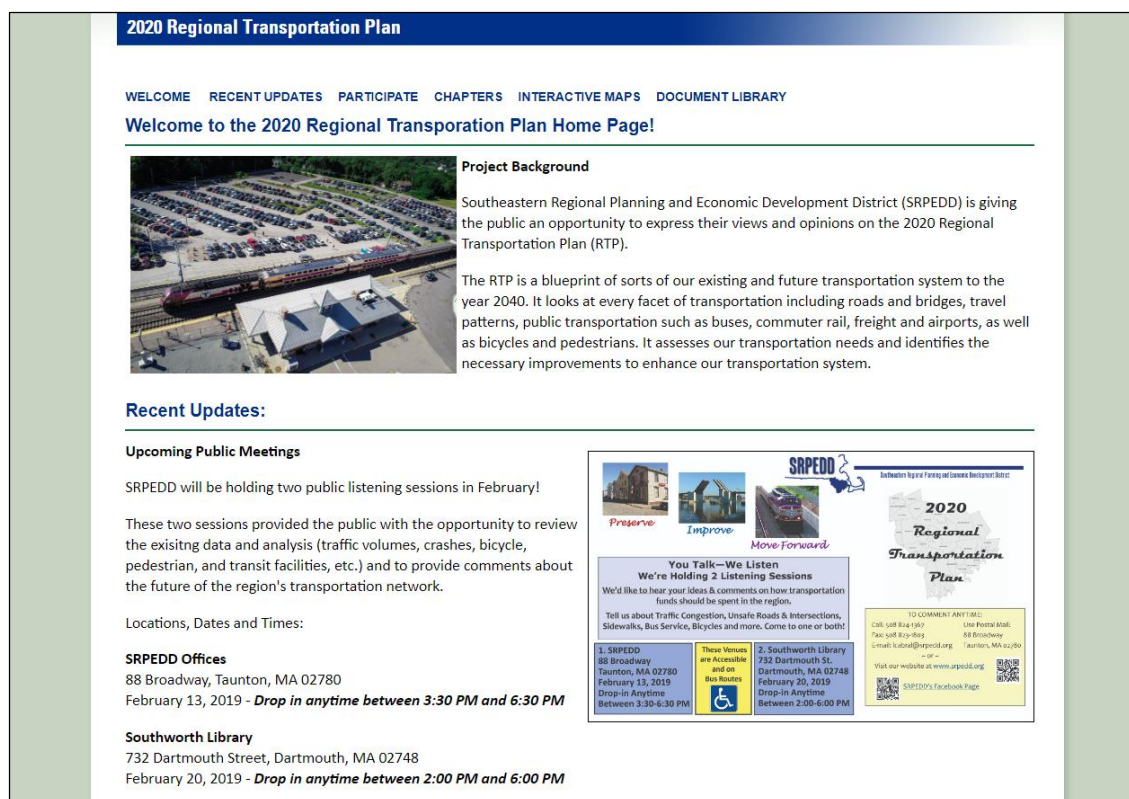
2020 Regional Transportation Plan

WELCOME RECENT UPDATES PARTICIPATE CHAPTERS INTERACTIVE MAPS DOCUMENT LIBRARY

Welcome to the 2020 Regional Transporation Plan Home Page!

Project Background

Southeastern Regional Planning and Economic Development District (SRPEDD) is giving the public an opportunity to express their views and opinions on the 2020 Regional Transportation Plan (RTP).

The RTP is a blueprint of sorts of our existing and future transportation system to the year 2040. It looks at every facet of transportation including roads and bridges, travel patterns, public transportation such as buses, commuter rail, freight and airports, as well as bicycles and pedestrians. It assesses our transportation needs and identifies the necessary improvements to enhance our transportation system.

Recent Updates:

Upcoming Public Meetings

SRPEDD will be holding two public listening sessions in February!

These two sessions provided the public with the opportunity to review the exisitng data and analysis (traffic volumes, crashes, bicycle, pedestrian, and transit facilities, etc.) and to provide comments about the future of the region's transportation network.

Locations, Dates and Times:

SRPEDD Offices
88 Broadway, Taunton, MA 02780
February 13, 2019 - Drop in anytime between 3:30 PM and 6:30 PM

Southworth Library
732 Dartmouth Street, Dartmouth, MA 02748
February 20, 2019 - Drop in anytime between 2:00 PM and 6:00 PM

SRPEDD
Southeastern Regional Planning and Economic Development District
Preserve
Improve
Move Forward
2020 Regional Transportation Plan

You Talk—We Listen
We're Holding 2 Listening Sessions
We'd like to hear your ideas & comments on how transportation funds should be spent in the region.
Tell us about Traffic Congestion, Unsafe Roads & Intersections, Sidewalks, Bus Service, Bicycles and more. Come to one or both!

1. SRPEDD
88 Broadway
Taunton, MA 02780
February 13, 2019
Drop-in Anytime
Between 3:30-6:30 PM

These Venues are Accessible and on Bus Routes

2. Southworth Library
732 Dartmouth St.
Dartmouth, MA 02748
February 20, 2019
Drop-in Anytime
Between 2:00-6:00 PM

TO COMMENT ANYTIME:
Call: 508 824-1367
Fax: 508 823-1803
E-mail: kabral@srpedd.org
Use Postal Mail:
88 Broadway
Taunton, MA 02780
— or —
Visit our website at www.srpedd.org
SRPEDD's Facebook Page